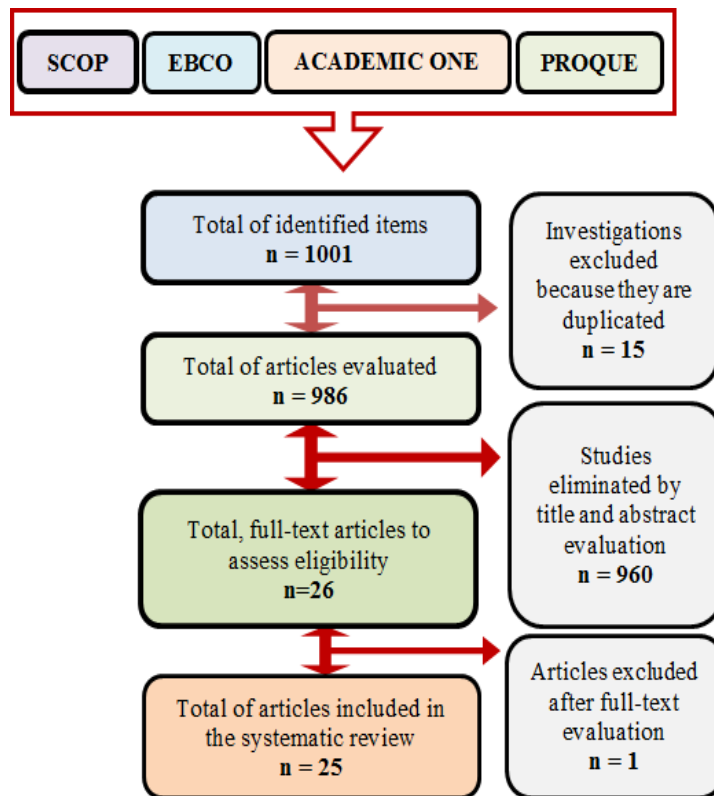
SCOP

EBCO

ACADEMIC ONE

PROQUE

Total of identified items
n = 1001

Investigations excluded because they are duplicated
n = 15

Total of articles evaluated
n = 986

Studies eliminated by title and abstract evaluation
n = 960

Total, full-text articles to assess eligibility
n=26

Articles excluded after full-text evaluation
n = 1

Total of articles included in the systematic review
n = 25